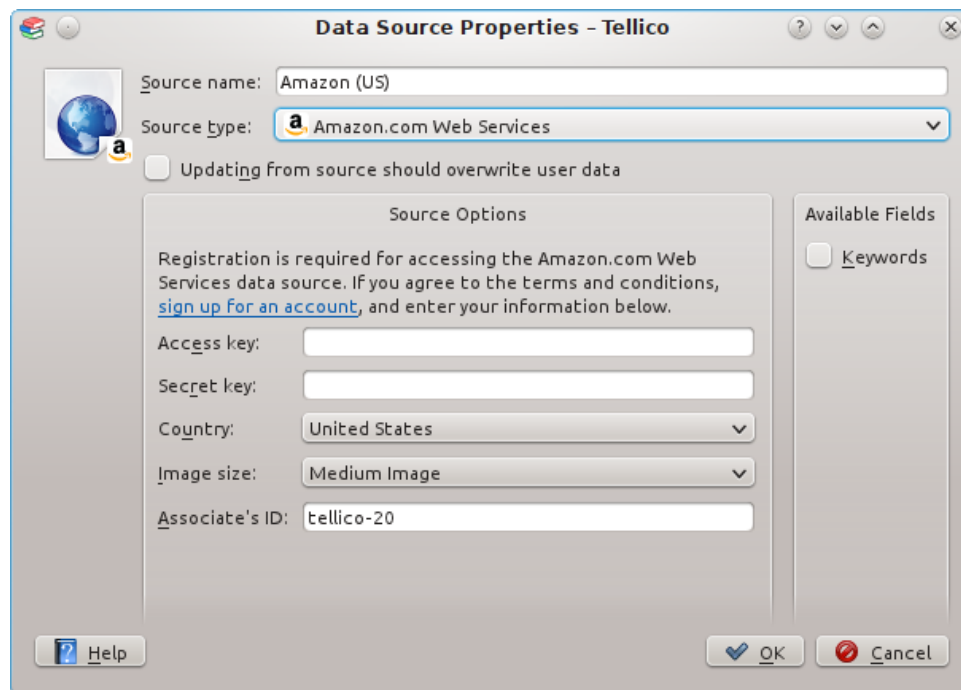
Data Source Properties – Tellico

Source name: Amazon (US)

Source type: Amazon.com Web Services

Updating from source should overwrite user data

Source Options

Registration is required for accessing the Amazon.com Web Services data source. If you agree to the terms and conditions, sign up for an account, and enter your information below.

Access key:

Secret key:

Country: United States

Image size: Medium Image

Associate's ID: tellico-20

Available Fields

Keywords

Help

OK

Cancel